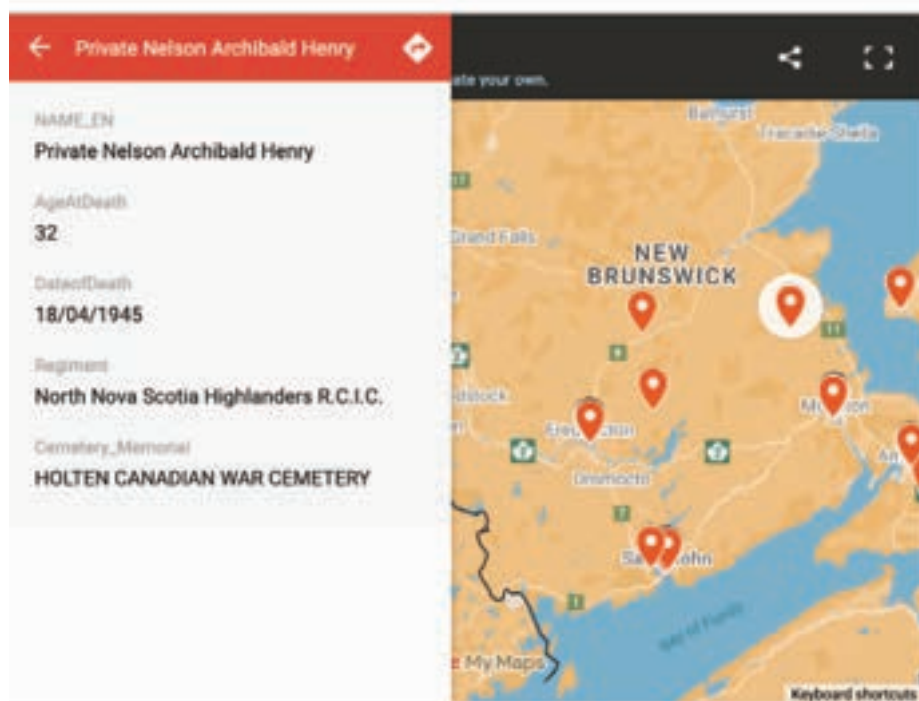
Private Nelson Archibald Henry

NAME_EN
Private Nelson Archibald Henry

AgeAtDeath
32

DateofDeath
18/04/1945

Regiment
North Nova Scotia Highlanders R.C.I.C.

Cemetery_Memorial
HOLTEN CANADIAN WAR CEMETERY

ate your own.

Bathurst
Tracadie-Sheila
11
Grand Falls
NEW
BRUNSWICK
11
8
dstock
Fredericton
Moncton
Oromocto
7
Saint John
1
Bay of Fundy
My Maps
Keyboard shortcuts